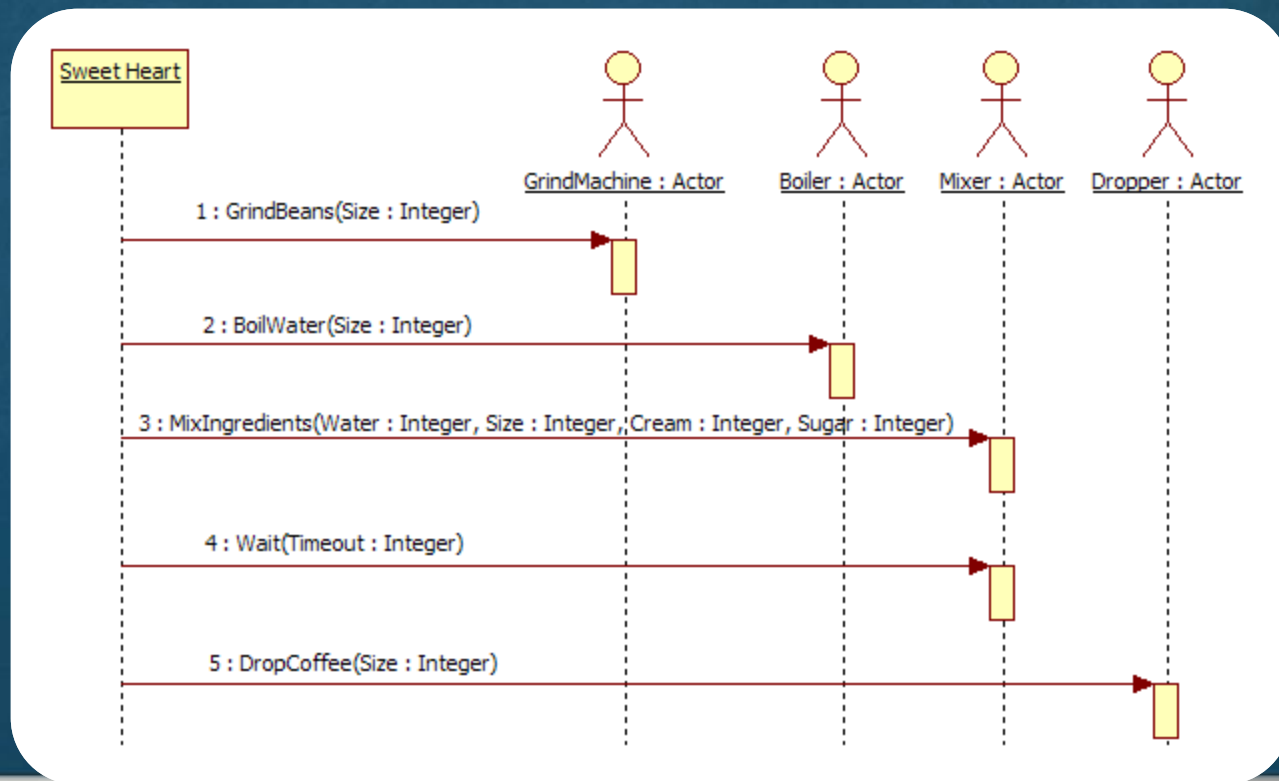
Sweet Heart

GrindMachine : Actor

Boiler : Actor

Mixer : Actor

Dropper : Actor

1 : GrindBeans(Size : Integer)

2 : BoilWater(Size : Integer)

3 : MixIngredients(Water : Integer, Size : Integer, Cream : Integer, Sugar : Integer)

4 : Wait(Timeout : Integer)

5 : DropCoffee(Size : Integer)